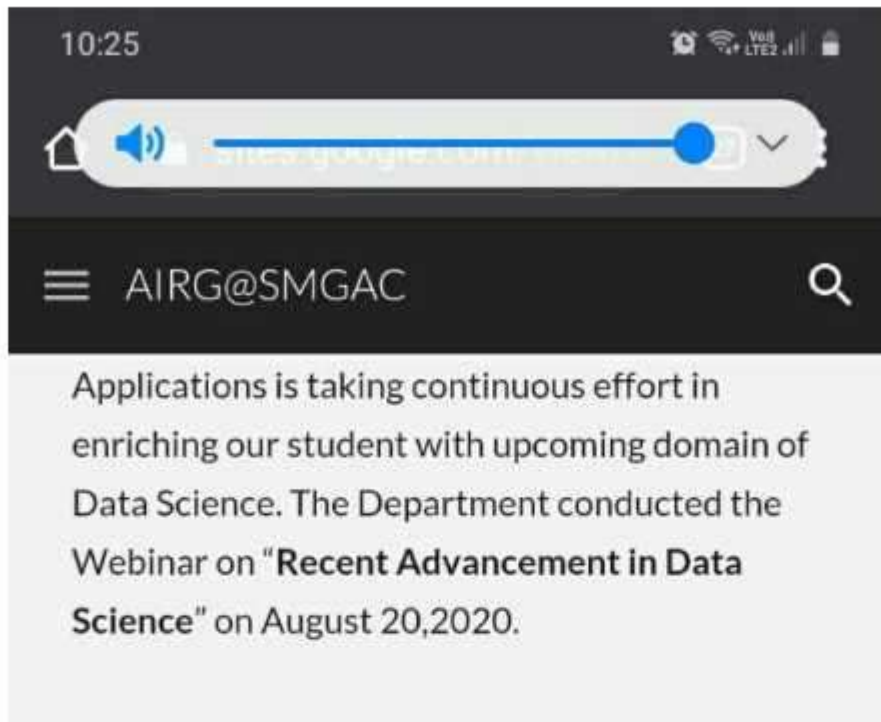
10:25

Vo) LTE2

sites.google.com

AIRG@SMGAC

Applications is taking continuous effort in enriching our student with upcoming domain of Data Science. The Department conducted the Webinar on "Recent Advancement in Data Science" on August 20,2020.